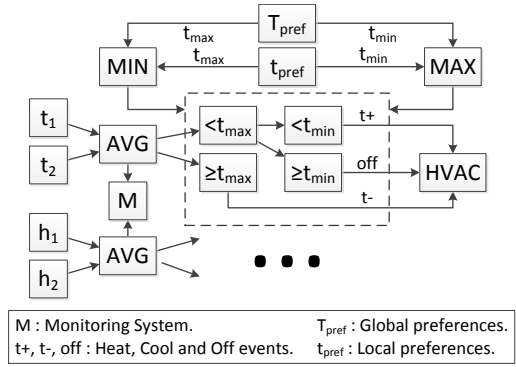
$T_{pref}$

$t_{max}$

$t_{min}$

MIN

$t_{max}$

$t_{pref}$

$t_{min}$

MAX

$t_1$

$t_2$

AVG

$<t_{max}$

$<t_{min}$

t+

$\geq t_{max}$

$\geq t_{min}$

off

HVAC

M

t-

$h_1$

$h_2$

AVG

• • •

M : Monitoring System.

t+, t-, off : Heat, Cool and Off events.

$T_{pref}$ : Global preferences.

$t_{pref}$ : Local preferences.